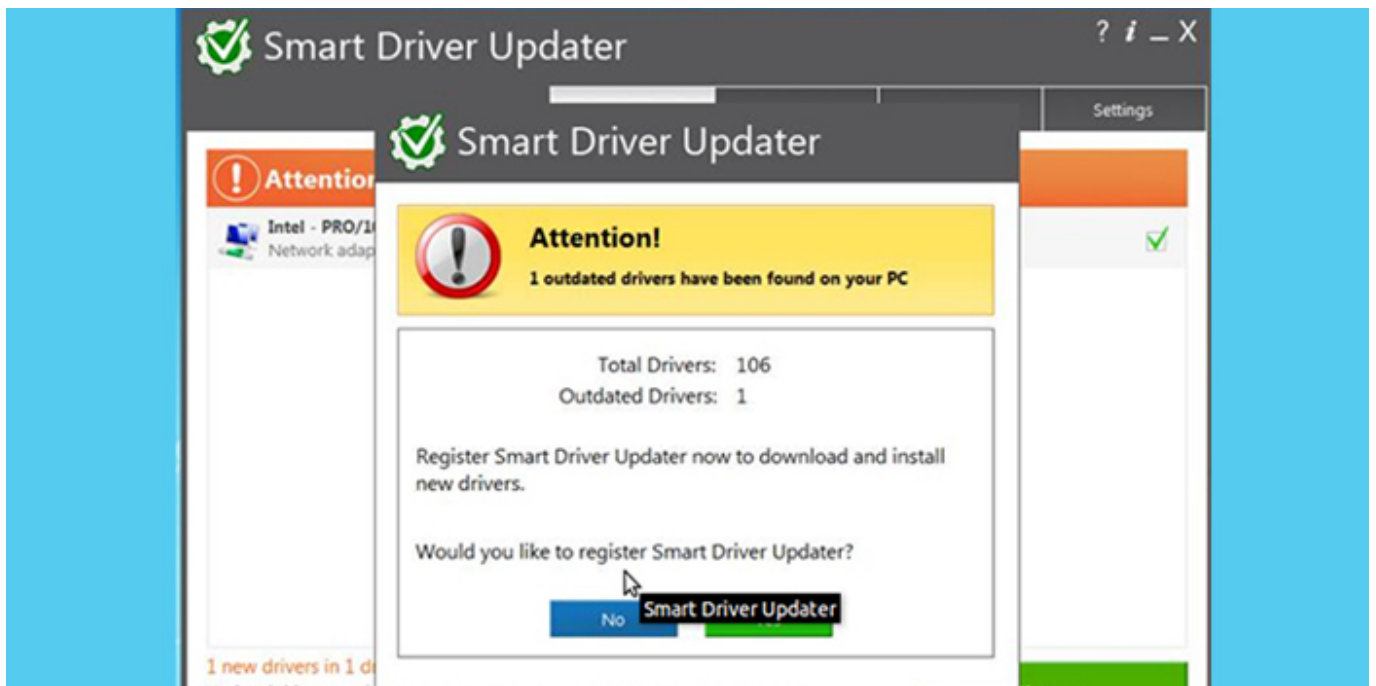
Smart Driver Updater

? i _ X

Settings

Attention

Intel - PRO/1

Network adap

1 new drivers in 1 d

Smart Driver Updater

Attention!

1 outdated drivers have been found on your PC

Total Drivers: 106
Outdated Drivers: 1

Register Smart Driver Updater now to download and install new drivers.

Would you like to register Smart Driver Updater?

No

Smart Driver Updater